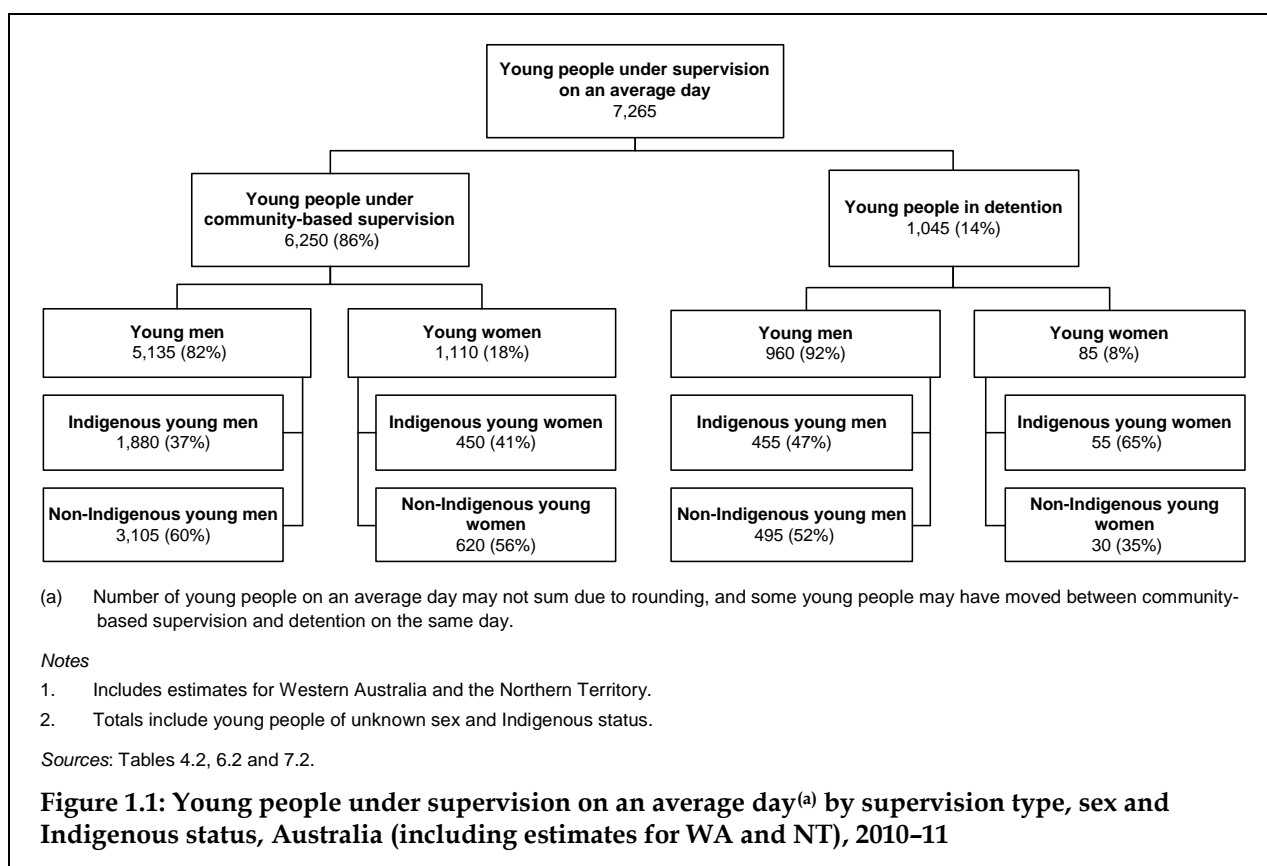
Young people under supervision on an average day
7,265

Young people under community-based supervision
6,250 (86%)

Young people in detention
1,045 (14%)

Young men
5,135 (82%)

Young women
1,110 (18%)

Young men
960 (92%)

Young women
85 (8%)

Indigenous young men
1,880 (37%)

Indigenous young women
450 (41%)

Indigenous young men
455 (47%)

Indigenous young women
55 (65%)

Non-Indigenous young men
3,105 (60%)

Non-Indigenous young women
620 (56%)

Non-Indigenous young men
495 (52%)

Non-Indigenous young women
30 (35%)

(a) Number of young people on an average day may not sum due to rounding, and some young people may have moved between community-based supervision and detention on the same day.

*Notes*

1. Includes estimates for Western Australia and the Northern Territory.

2. Totals include young people of unknown sex and Indigenous status.

*Sources*: Tables 4.2, 6.2 and 7.2.

**Figure 1.1: Young people under supervision on an average day$^{(a)}$ by supervision type, sex and Indigenous status, Australia (including estimates for WA and NT), 2010–11**